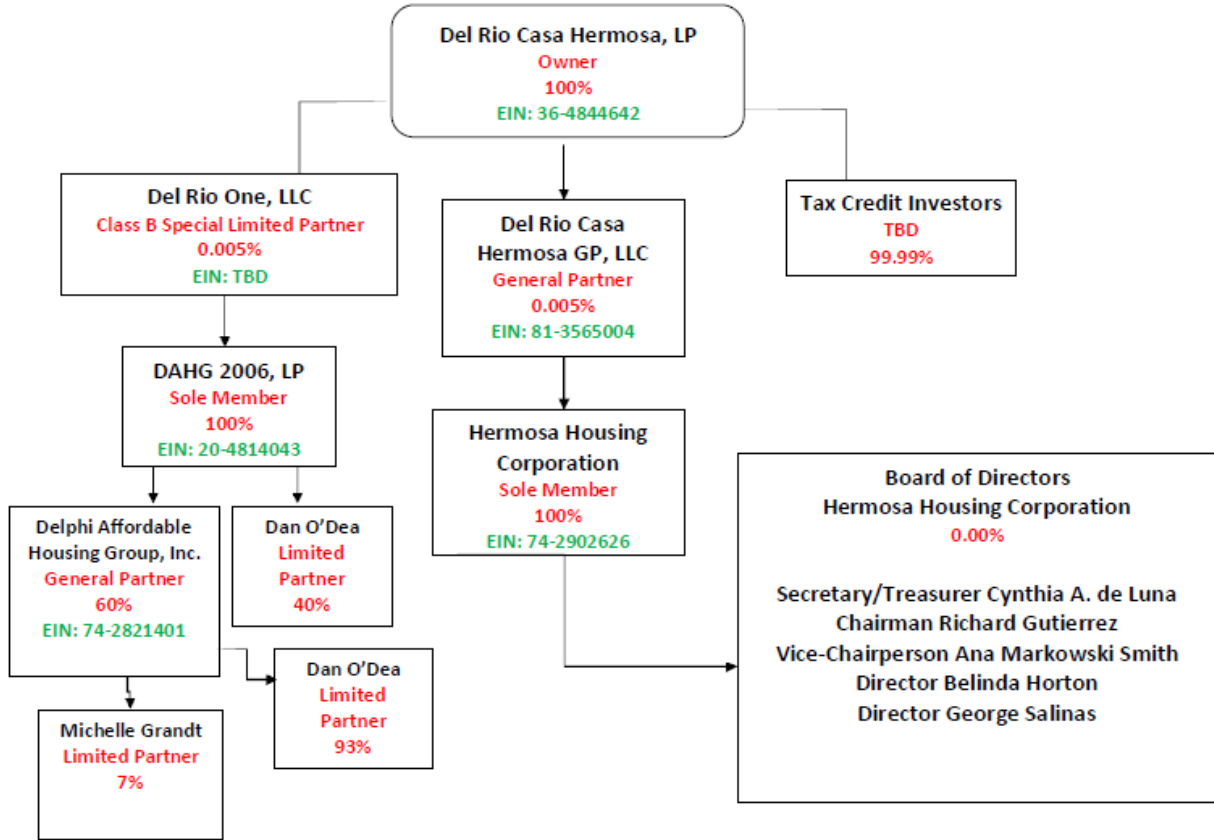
Del Rio Casa Hermosa, LP
Owner
100%
EIN: 36-4844642

Del Rio One, LLC
Class B Special Limited Partner
0.005%
EIN: TBD

Del Rio Casa Hermosa GP, LLC
General Partner
0.005%
EIN: 81-3565004

Tax Credit Investors
TBD
99.99%

DAHG 2006, LP
Sole Member
100%
EIN: 20-4814043

Hermosa Housing Corporation
Sole Member
100%
EIN: 74-2902626

Board of Directors
Hermosa Housing Corporation
0.00%

Secretary/Treasurer Cynthia A. de Luna
Chairman Richard Gutierrez
Vice-Chairperson Ana Markowski Smith
Director Belinda Horton
Director George Salinas

Delphi Affordable Housing Group, Inc.
General Partner
60%
EIN: 74-2821401

Dan O'Dea
Limited Partner
40%

Dan O'Dea
Limited Partner
93%

Michelle Grandt
Limited Partner
7%